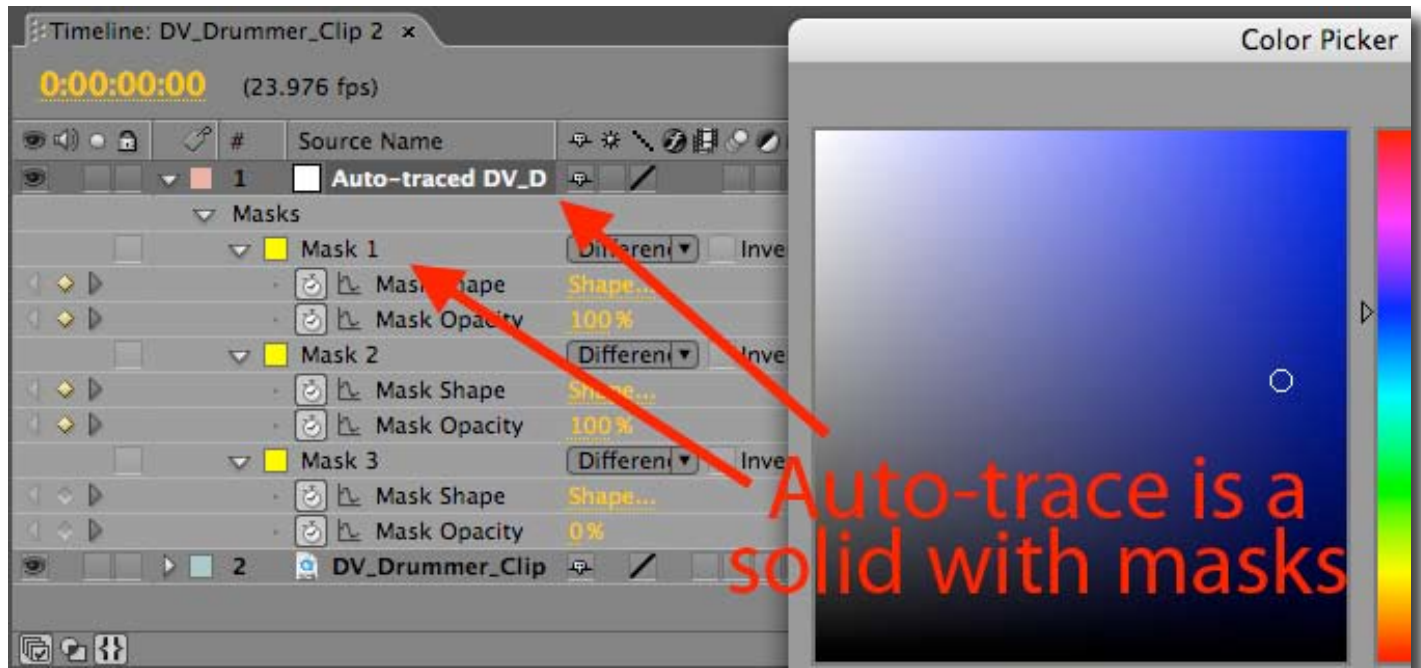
Timeline: DV_Drummer_Clip 2 ×

0:00:00:00 (23.976 fps)

Color Picker

| # | Source Name | |
|---|---|---|
| 1 | Auto-traced DV_D | |
| | Masks | |
| | Mask 1 | Differen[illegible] Inve |
| | Mas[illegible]ape | Shape... |
| | Mask Opa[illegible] | 100 % |
| | Mask 2 | Differen Inve |
| | Mask Shape | Sh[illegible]... |
| | Mask Opacity | 100 % |
| | Mask 3 | Differen Inve |
| | Mask Shape | Shape... |
| | Mask Opacity | 0 % |
| 2 | DV_Drummer_Clip | |

Auto-trace is a solid with masks